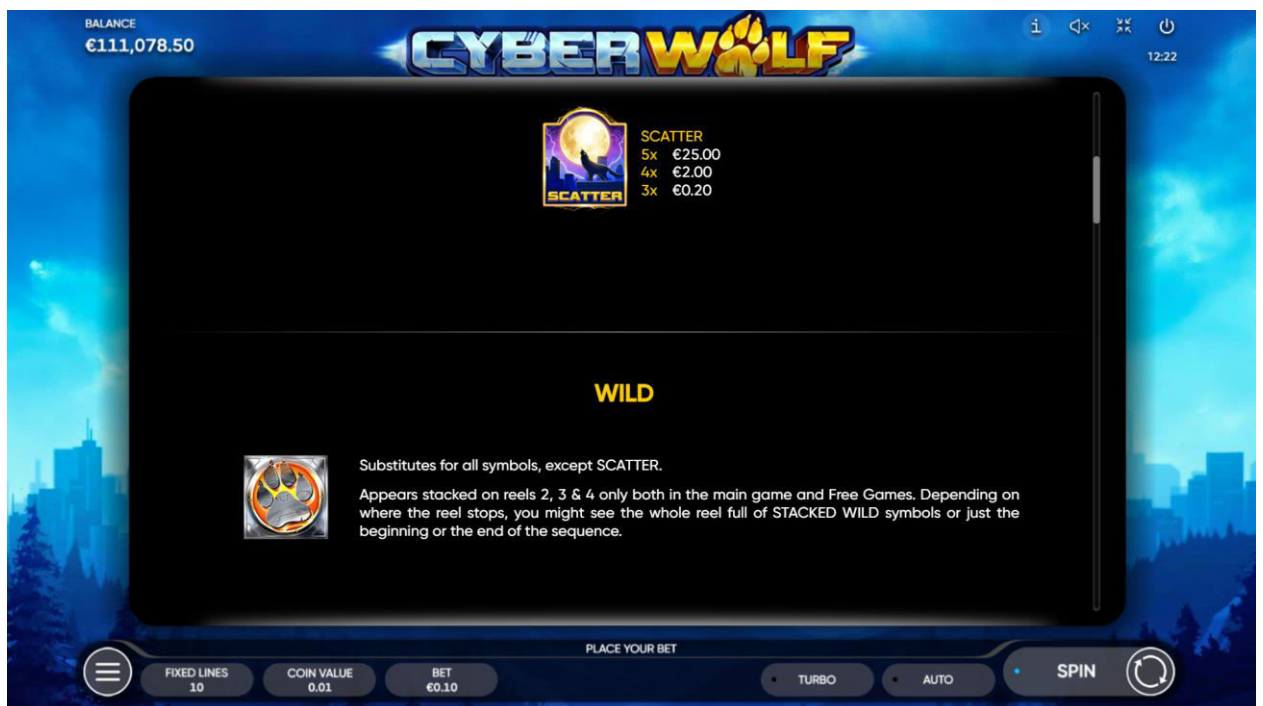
BALANCE
€111,078.50

CYBER WOLF

12:22

SCATTER

SCATTER
5x €25.00
4x €2.00
3x €0.20

WILD

Substitutes for all symbols, except SCATTER.

Appears stacked on reels 2, 3 & 4 only both in the main game and Free Games. Depending on where the reel stops, you might see the whole reel full of STACKED WILD symbols or just the beginning or the end of the sequence.

PLACE YOUR BET

FIXED LINES
10

COIN VALUE
0.01

BET
€0.10

TURBO

AUTO

SPIN